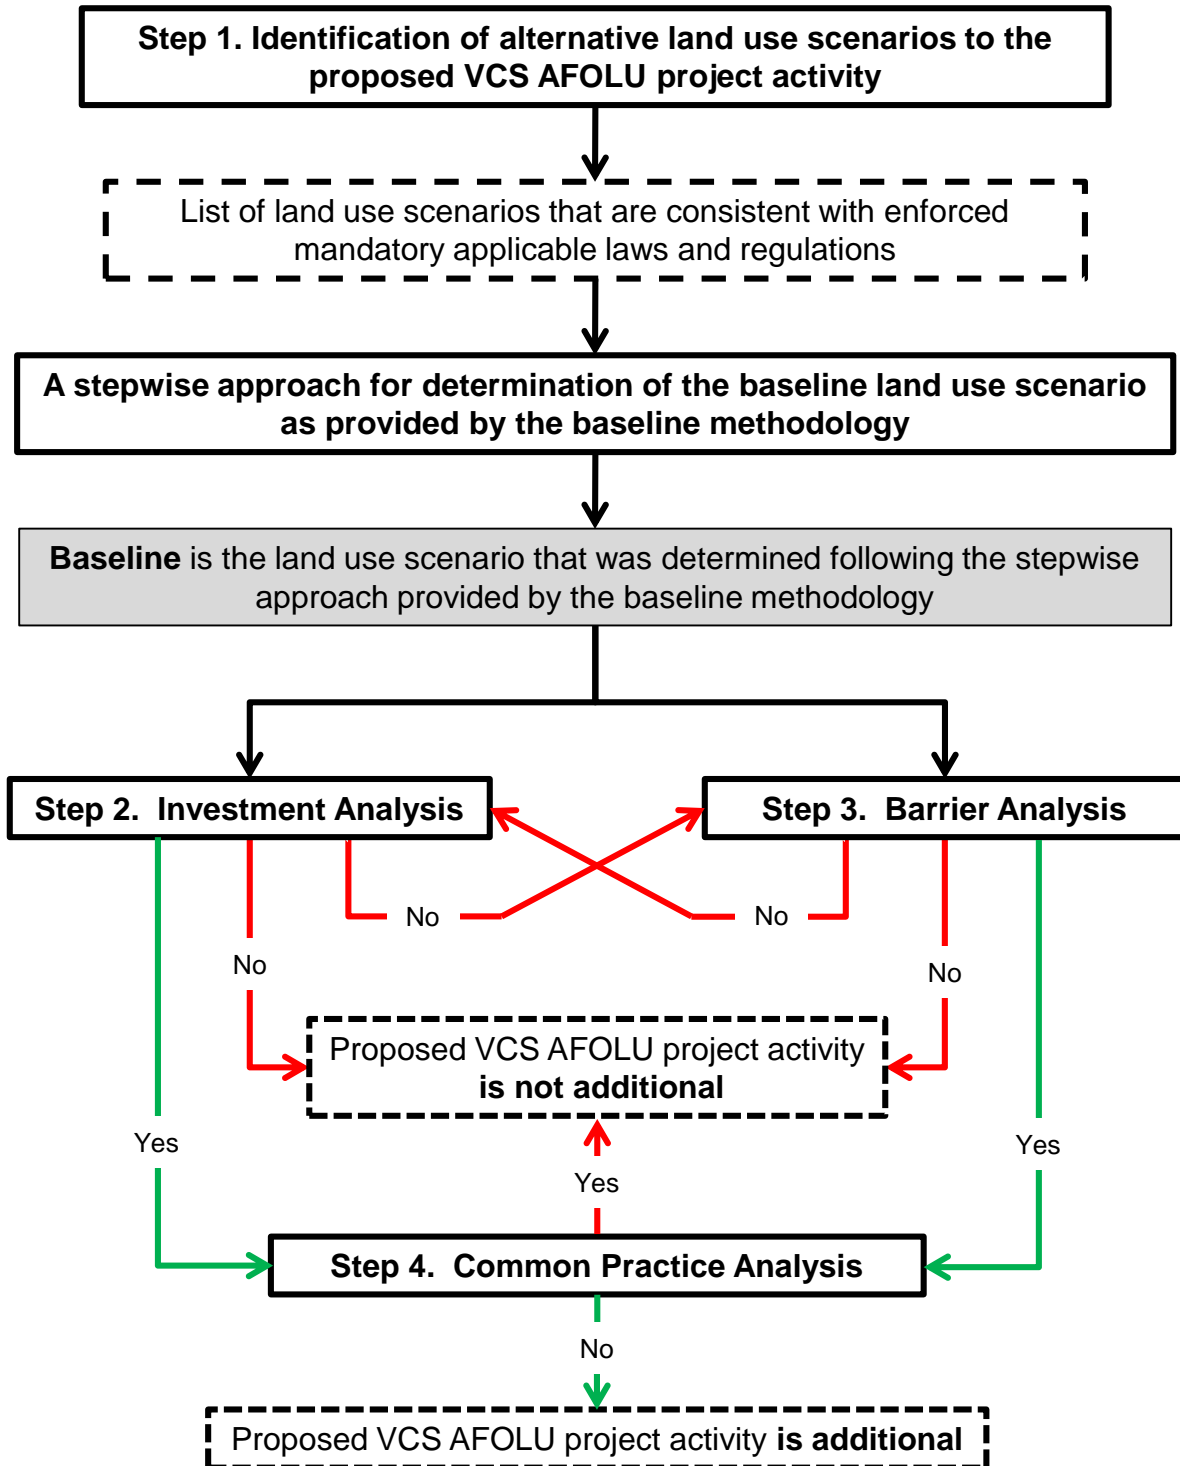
Step 1. Identification of alternative land use scenarios to the proposed VCS AFOLU project activity

List of land use scenarios that are consistent with enforced mandatory applicable laws and regulations

A stepwise approach for determination of the baseline land use scenario as provided by the baseline methodology

**Baseline** is the land use scenario that was determined following the stepwise approach provided by the baseline methodology

Step 2. Investment Analysis

Step 3. Barrier Analysis

No

No

No

No

Proposed VCS AFOLU project activity **is not additional**

Yes

Yes

Yes

Step 4. Common Practice Analysis

No

Proposed VCS AFOLU project activity **is additional**